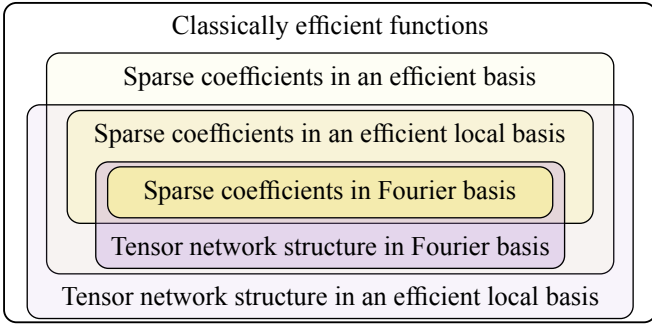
Classically efficient functions

Sparse coefficients in an efficient basis

Sparse coefficients in an efficient local basis

Sparse coefficients in Fourier basis

Tensor network structure in Fourier basis

Tensor network structure in an efficient local basis